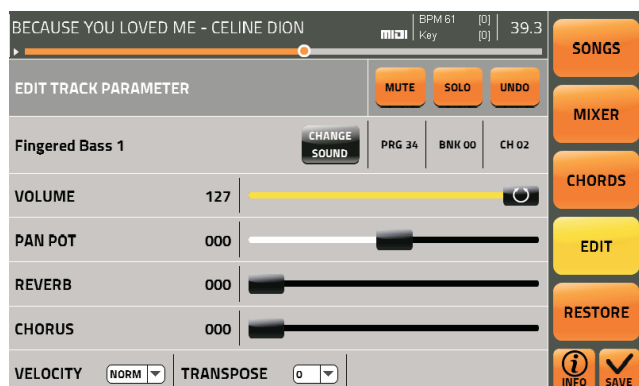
BECAUSE YOU LOVED ME - CELINE DION

midi BPM 61 [0] Key [0] 39.3

SONGS

EDIT TRACK PARAMETER

MUTE SOLO UNDO

MIXER

Fingered Bass 1

CHANGE SOUND

PRG 34 BNK 00 CH 02

CHORDS

VOLUME 127

PAN POT 000

EDIT

REVERB 000

RESTORE

CHORUS 000

VELOCITY NORM TRANSPOSE 0

INFO SAVE